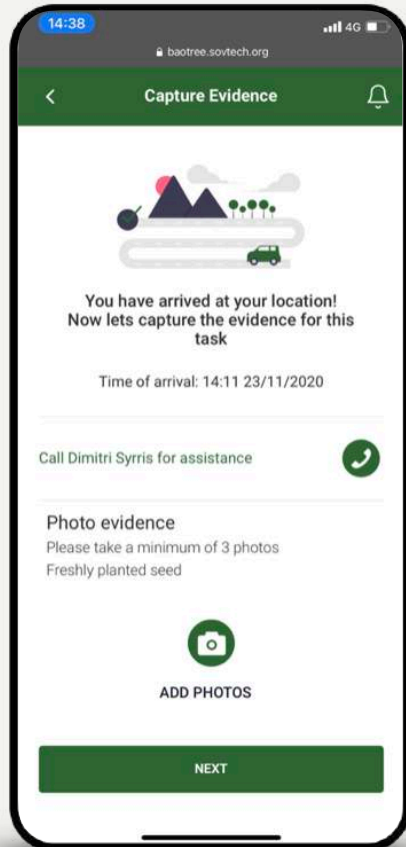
14:38
4G
baotree.sovtech.org
<
Capture Evidence

You have arrived at your location! Now lets capture the evidence for this task

Time of arrival: 14:11 23/11/2020

Call Dimitri Syrris for assistance

Photo evidence
Please take a minimum of 3 photos
Freshly planted seed

ADD PHOTOS

NEXT